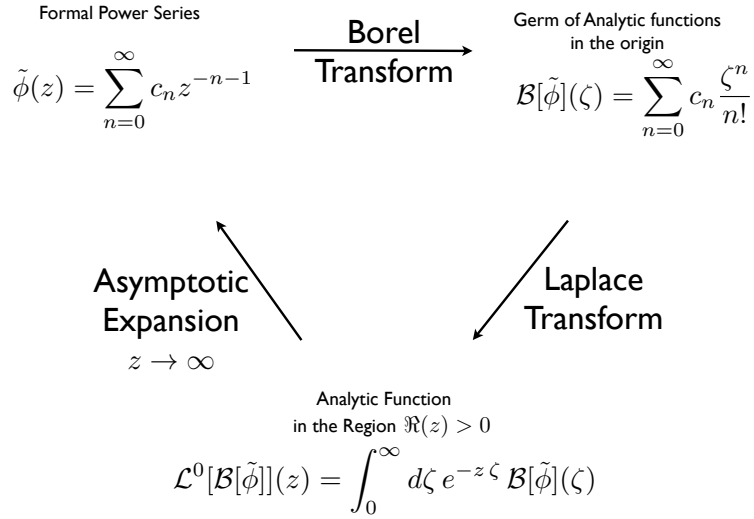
Formal Power Series

$\tilde{\phi}(z) = \sum_{n=0}^{\infty} c_n z^{-n-1}$

Borel Transform

Germ of Analytic functions in the origin

$\mathcal{B}[\tilde{\phi}](\zeta) = \sum_{n=0}^{\infty} c_n \frac{\zeta^n}{n!}$

Asymptotic Expansion

$z \to \infty$

Laplace Transform

Analytic Function in the Region $\Re(z) > 0$

$\mathcal{L}^0[\mathcal{B}[\tilde{\phi}]](z) = \int_0^{\infty} d\zeta \, e^{-z\,\zeta} \, \mathcal{B}[\tilde{\phi}](\zeta)$